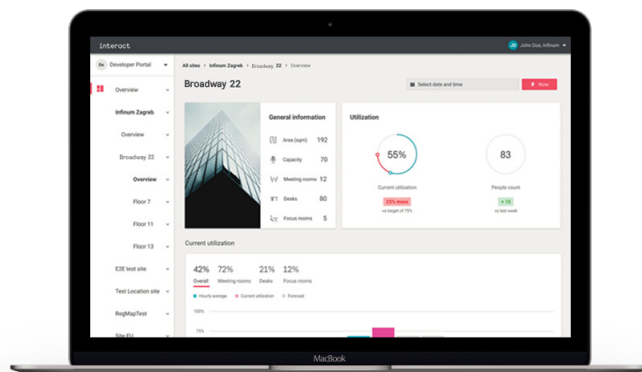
interact

JD John Doe, Infinum

De Developer Portal

Overview

Infinum Zagreb

Overview

Broadway 22

Overview

Floor 7

Floor 11

Floor 13

E2E test site

Test Location site

RegMapTest

Site EU

All sites > Infinum Zagreb > Broadway 22 > Overview

Broadway 22

Select date and time

Now

General information

Area (sqm) 192

Capacity 70

Meeting rooms 12

Desks 80

Focus rooms 5

Utilization

55%

Current utilization

25% more

vs target of 75%

83

People count

+ 10

vs last week

Current utilization

42% Overall

72% Meeting rooms

21% Desks

12% Focus rooms

Hourly average

Current utilization

Forecast

100%

75%

MacBook